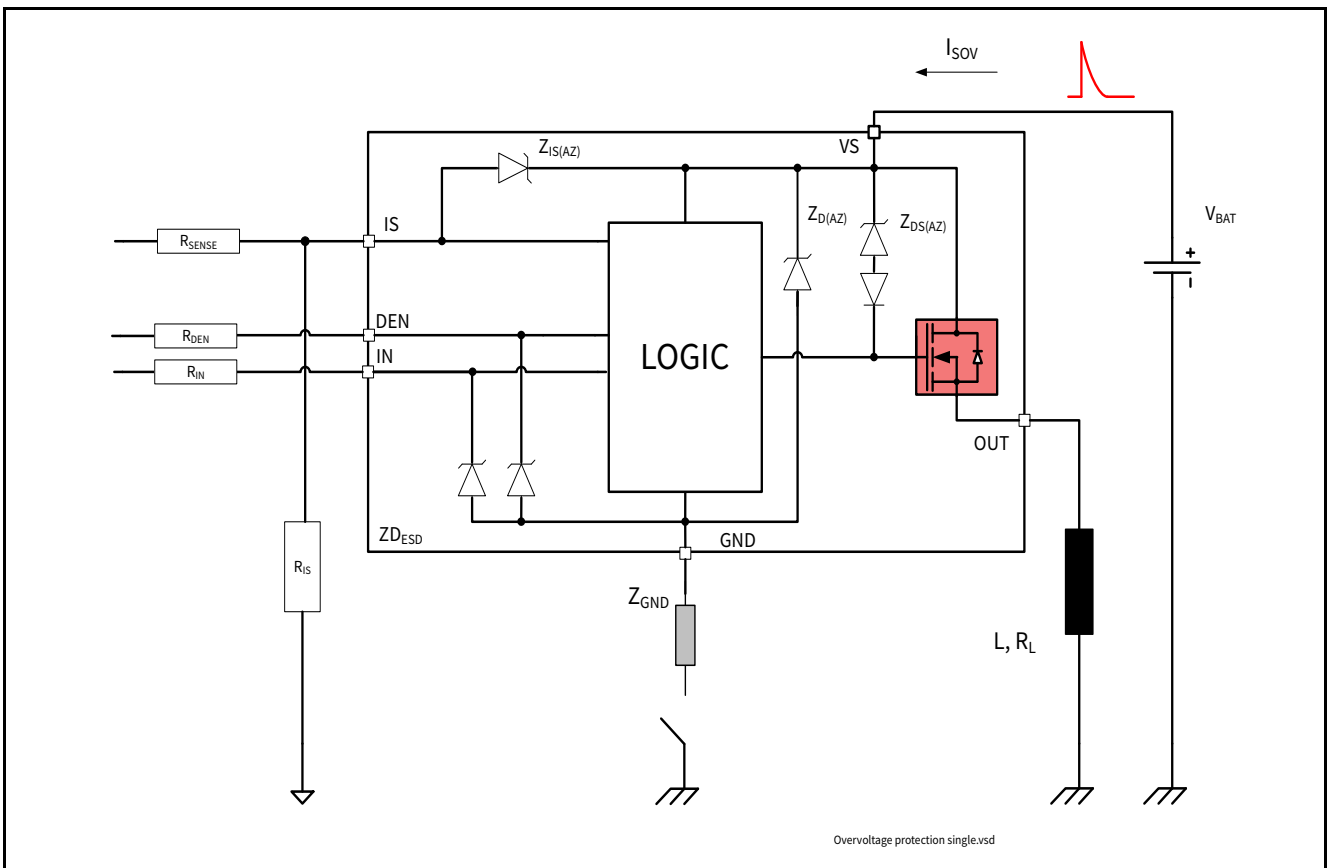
$I_{SOV}$

$Z_{IS(AZ)}$

VS

$V_{BAT}$

IS

$R_{SENSE}$

$Z_{D(AZ)}$

$Z_{DS(AZ)}$

DEN

$R_{DEN}$

LOGIC

IN

$R_{IN}$

OUT

$ZD_{ESD}$

GND

$R_{IS}$

$Z_{GND}$

L, $R_L$

Overvoltage protection single.vsd